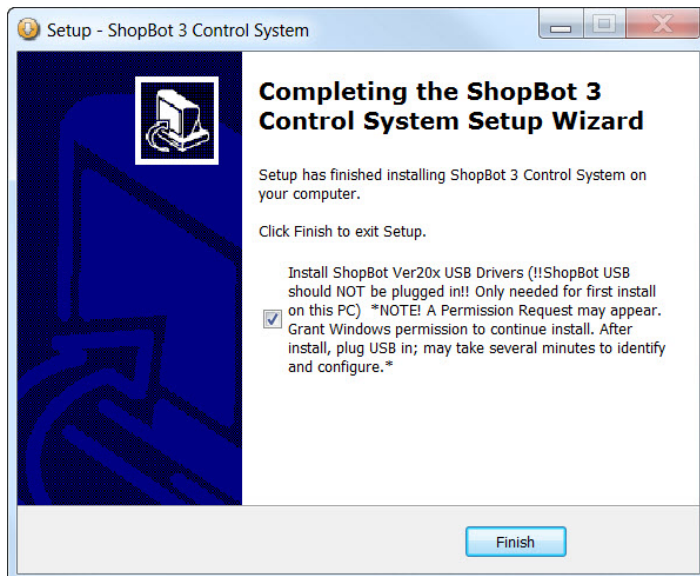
Setup - ShopBot 3 Control System

Completing the ShopBot 3 Control System Setup Wizard

Setup has finished installing ShopBot 3 Control System on your computer.

Click Finish to exit Setup.

Install ShopBot Ver20x USB Drivers (!!ShopBot USB should NOT be plugged in!! Only needed for first install on this PC) *NOTE! A Permission Request may appear. Grant Windows permission to continue install. After install, plug USB in; may take several minutes to identify and configure.*

Finish